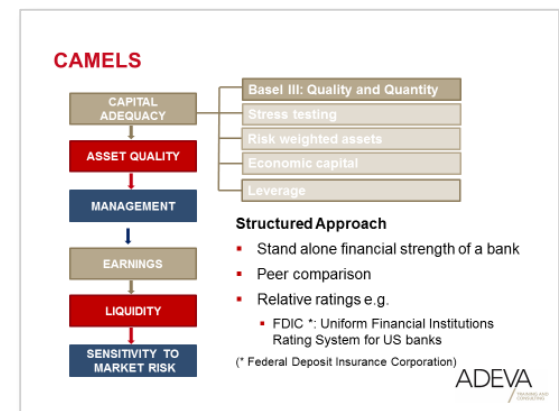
CAMELS

CAPITAL ADEQUACY

ASSET QUALITY

MANAGEMENT

EARNINGS

LIQUIDITY

SENSITIVITY TO MARKET RISK

Basel III: Quality and Quantity

Stress testing

Risk weighted assets

Economic capital

Leverage

Structured Approach

- Stand alone financial strength of a bank
- Peer comparison
- Relative ratings e.g.
  - FDIC *: Uniform Financial Institutions Rating System for US banks

(* Federal Deposit Insurance Corporation)

ADEVA
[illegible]